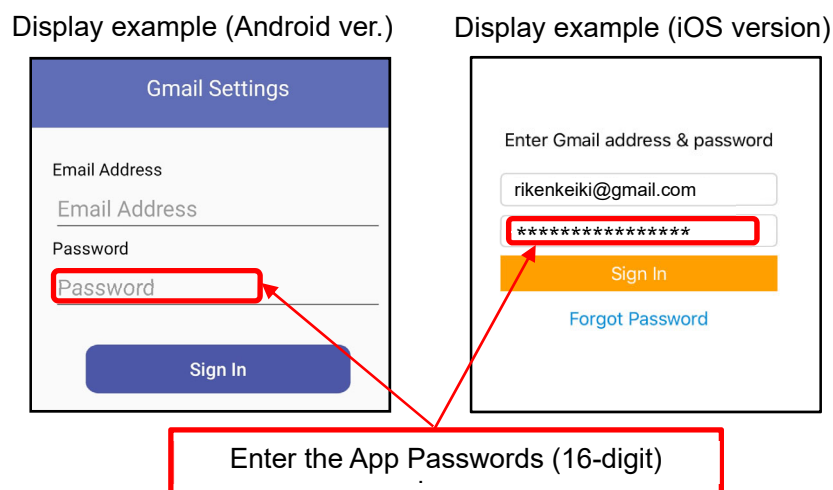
Display example (Android ver.)

Gmail Settings

Email Address

Email Address

Password

Password

Sign In

Display example (iOS version)

Enter Gmail address & password

rikenkeiki@gmail.com

****************

Sign In

Forgot Password

Enter the App Passwords (16-digit)